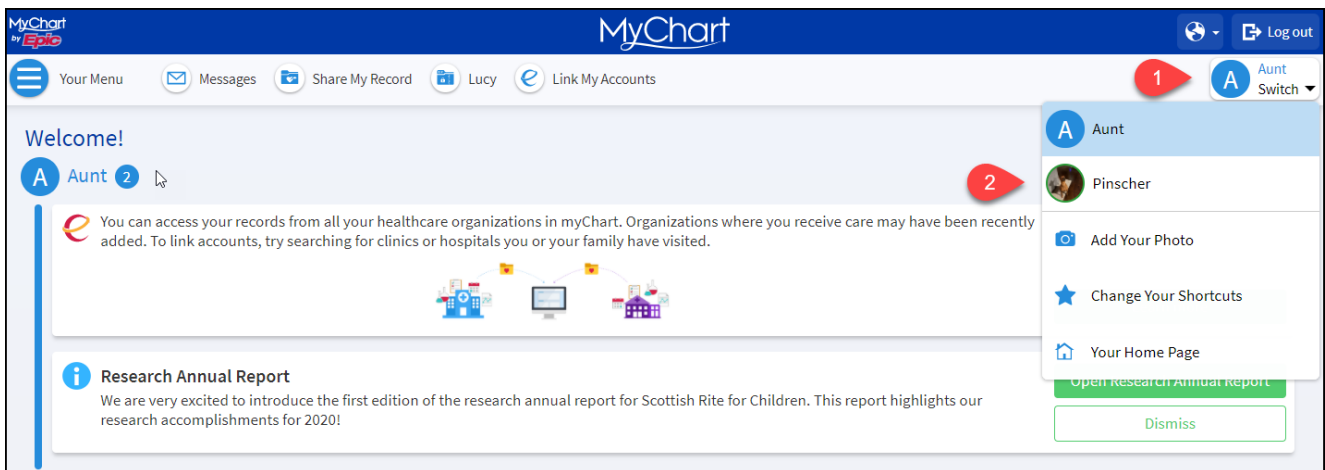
MyChart by Epic

MyChart

Log out

Your Menu Messages Share My Record Lucy Link My Accounts

1

A Aunt Switch

A Aunt

2

Pinscher

Add Your Photo

Change Your Shortcuts

Your Home Page

Welcome!

A Aunt 2

You can access your records from all your healthcare organizations in myChart. Organizations where you receive care may have been recently added. To link accounts, try searching for clinics or hospitals you or your family have visited.

Research Annual Report

We are very excited to introduce the first edition of the research annual report for Scottish Rite for Children. This report highlights our research accomplishments for 2020!

Open Research Annual Report

Dismiss